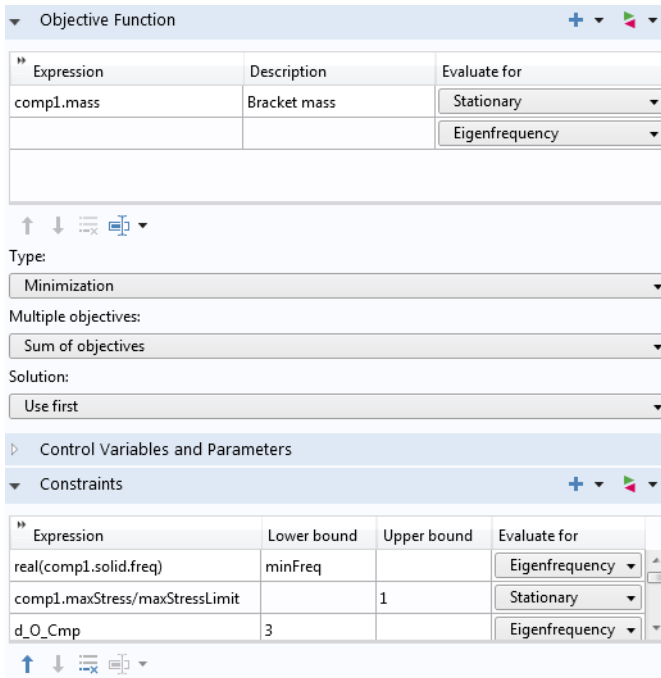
Objective Function

| Expression | Description | Evaluate for |
|---|---|---|
| comp1.mass | Bracket mass | Stationary |
| | | Eigenfrequency |

Type:

Minimization

Multiple objectives:

Sum of objectives

Solution:

Use first

Control Variables and Parameters

Constraints

| Expression | Lower bound | Upper bound | Evaluate for |
|---|---|---|---|
| real(comp1.solid.freq) | minFreq | | Eigenfrequency |
| comp1.maxStress/maxStressLimit | | 1 | Stationary |
| d_O_Cmp | 3 | | Eigenfrequency |